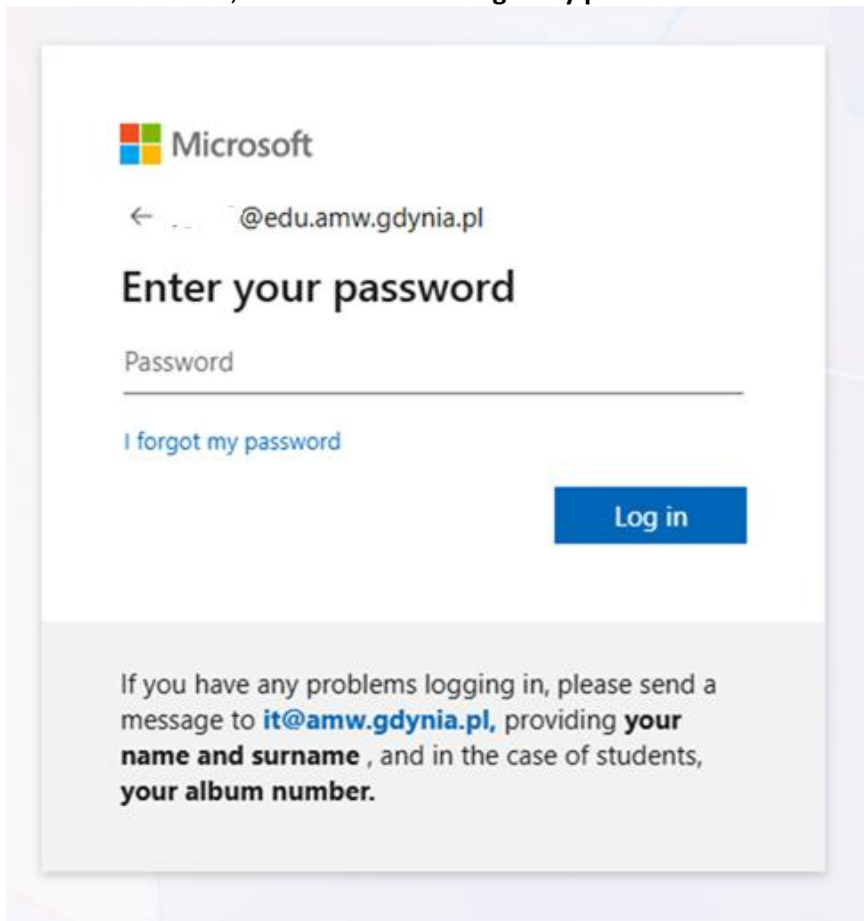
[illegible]

Microsoft

← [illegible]@edu.amw.gdynia.pl

Enter your password

Password

I forgot my password

Log in

If you have any problems logging in, please send a message to it@amw.gdynia.pl, providing your name and surname , and in the case of students, your album number.